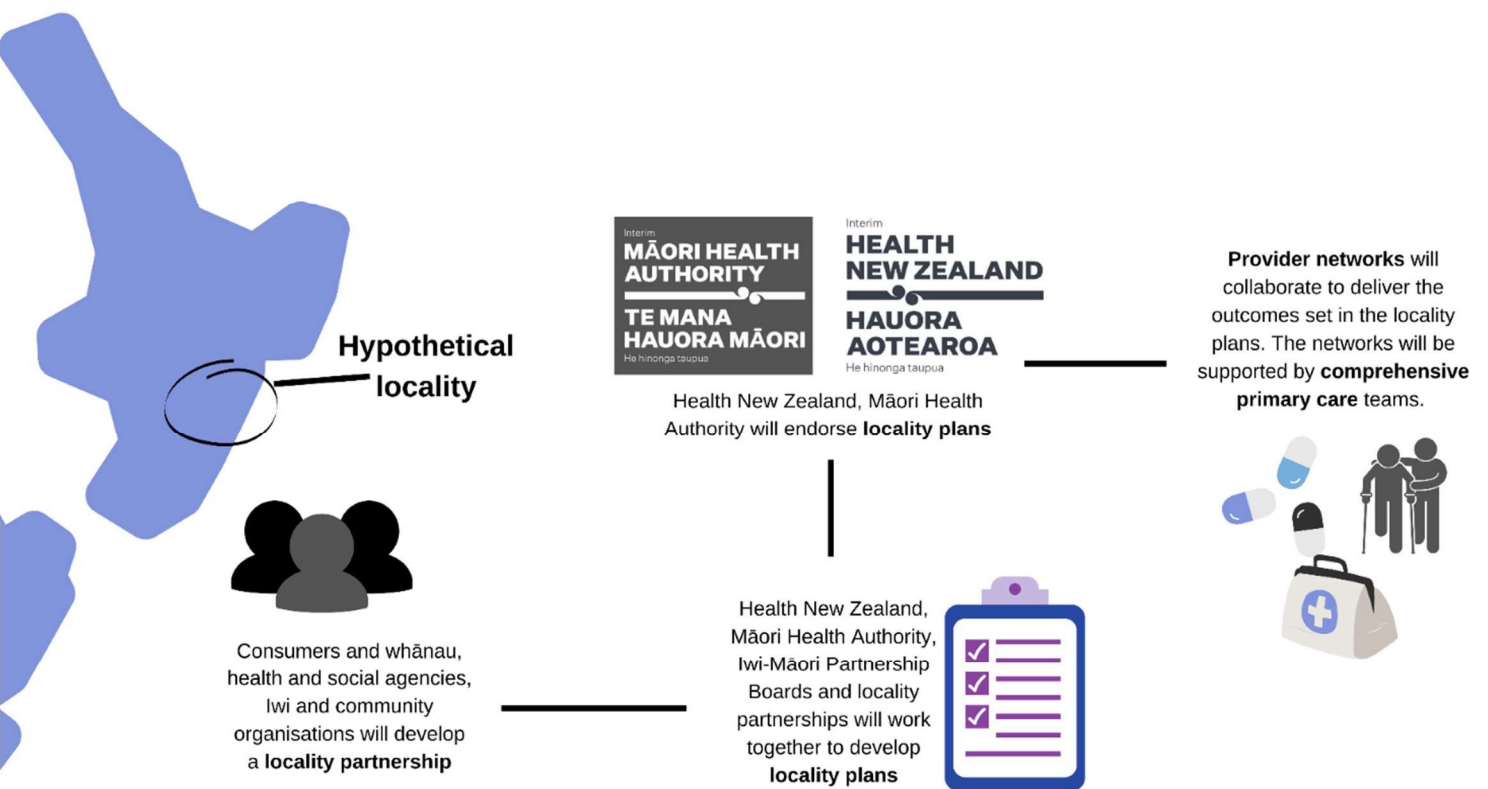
Hypothetical locality

Interim
MĀORI HEALTH AUTHORITY
TE MANA HAUORA MĀORI
He hinonga taupua

Interim
HEALTH NEW ZEALAND
HAUORA AOTEAROA
He hinonga taupua

Health New Zealand, Māori Health Authority will endorse **locality plans**

**Provider networks** will collaborate to deliver the outcomes set in the locality plans. The networks will be supported by **comprehensive primary care** teams.

Consumers and whānau, health and social agencies, Iwi and community organisations will develop a **locality partnership**

Health New Zealand, Māori Health Authority, Iwi-Māori Partnership Boards and locality partnerships will work together to develop **locality plans**